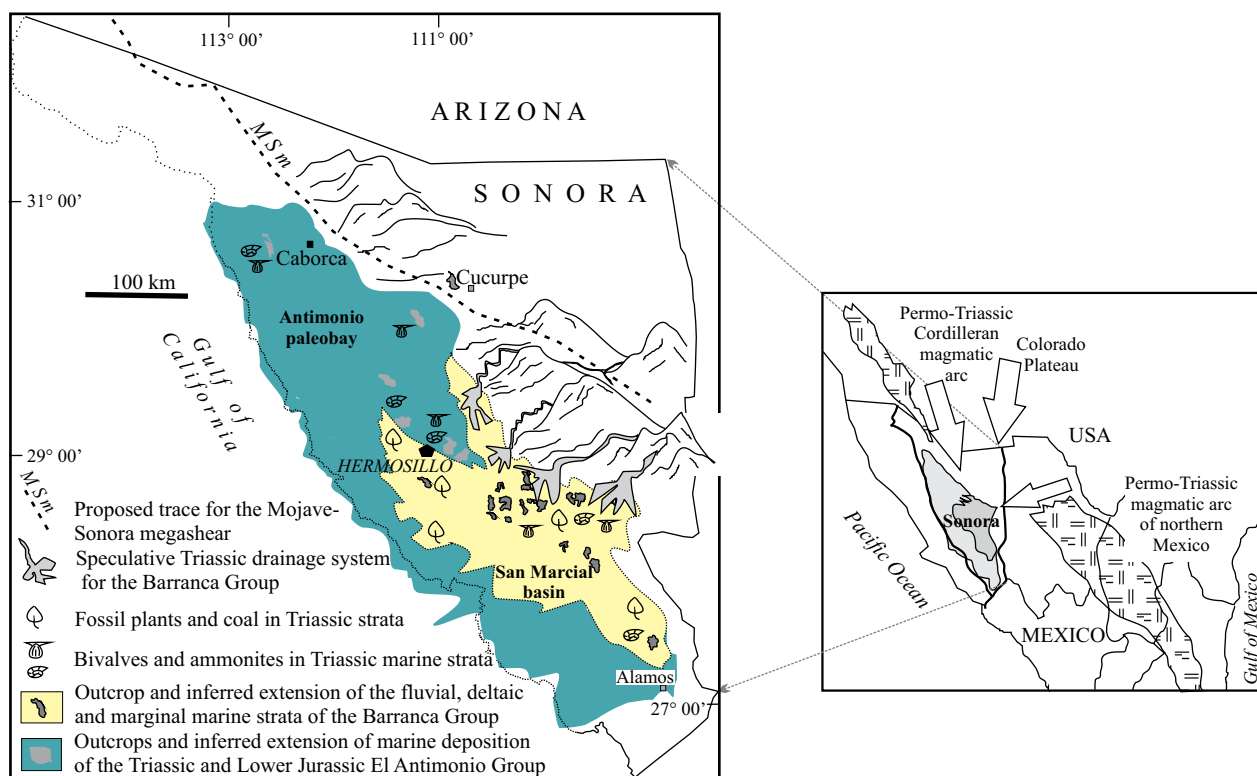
113° 00'
111° 00'
ARIZONA
MSm
SONORA
31° 00'
Caborca
Cucurpe
100 km
Antimonio paleobay
Gulf of California
29° 00'
HERMOSILLO
MSm
San Marcial basin
Alamos
27° 00'

Proposed trace for the Mojave-Sonora megashear
Speculative Triassic drainage system for the Barranca Group
Fossil plants and coal in Triassic strata
Bivalves and ammonites in Triassic marine strata
Outcrop and inferred extension of the fluvial, deltaic and marginal marine strata of the Barranca Group
Outcrops and inferred extension of marine deposition of the Triassic and Lower Jurassic El Antimonio Group

Permo-Triassic Cordilleran magmatic arc
Colorado Plateau
USA
Permo-Triassic magmatic arc of northern Mexico
Sonora
Pacific Ocean
MEXICO
Gulf of Mexico